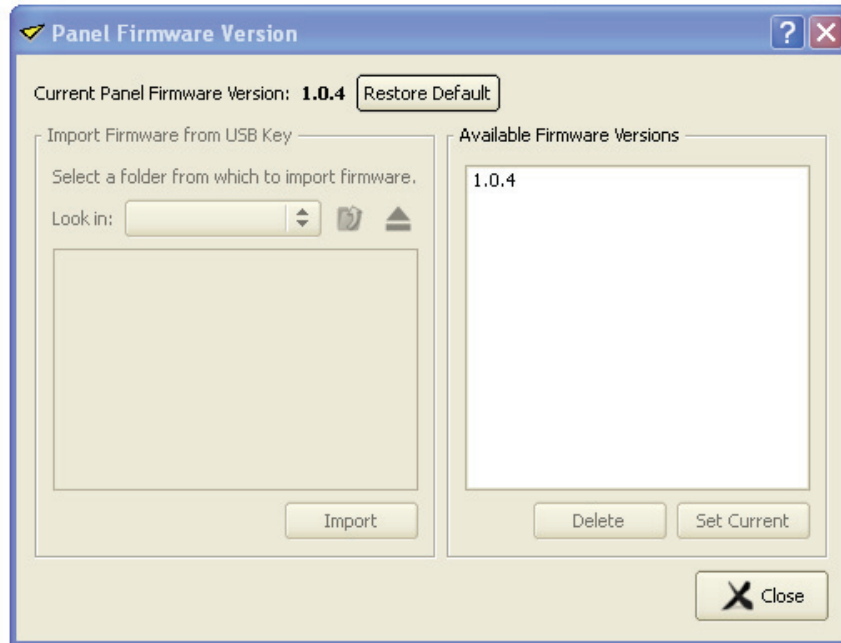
Panel Firmware Version

Current Panel Firmware Version: **1.0.4** Restore Default

Import Firmware from USB Key

Select a folder from which to import firmware.

Look in:

Import

Available Firmware Versions

1.0.4

Delete

Set Current

Close